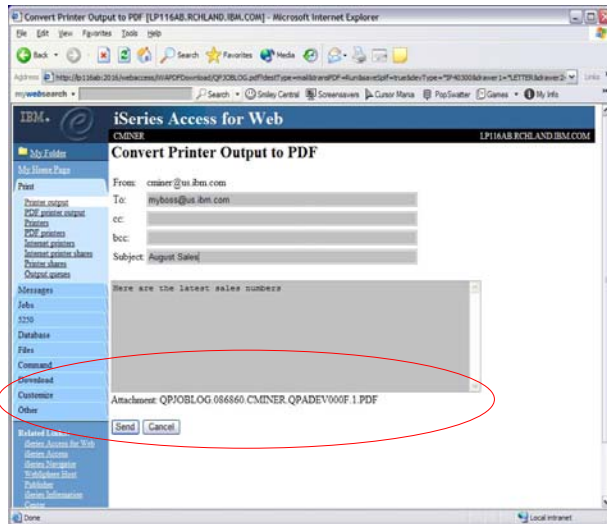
Convert Printer Output to PDF [LP116AB.RCHLAND.IBM.COM] - Microsoft Internet Explorer

File Edit View Favorites Tools Help

Back Search Favorites Media

Address https://lp116ab:2016/webaccess/iWAPDFDownload/QPJOBLOG.pdf?destType=mail&transPDF=true&saveSplf=true&devType=*SP4030...

mywebsearch Search Smiley Central Screensavers Cursor Mania PopSwatter Games My Info

IBM.

iSeries Access for Web

CMINER

LP116AB.RCHLAND.IBM.COM

My Folder

My Home Page

Print

Printer output
PDF printer output
Printers
PDF printers
Internet printers
Internet printer shares
Printer shares
Output queues

Messages

Jobs

5250

Database

Files

Command

Download

Customize

Other

Related Links
iSeries Access for Web
iSeries Access
iSeries Navigator
WebSphere Host Publisher
iSeries Information Center

Convert Printer Output to PDF

From: cminer@us.ibm.com

To: myboss@us.ibm.com

cc:

bcc:

Subject: August Sales

Here are the latest sales numbers

Attachment: QPJOBLOG.086860.CMINER.QPADEV000F.1.PDF

Send Cancel

Done

Local intranet